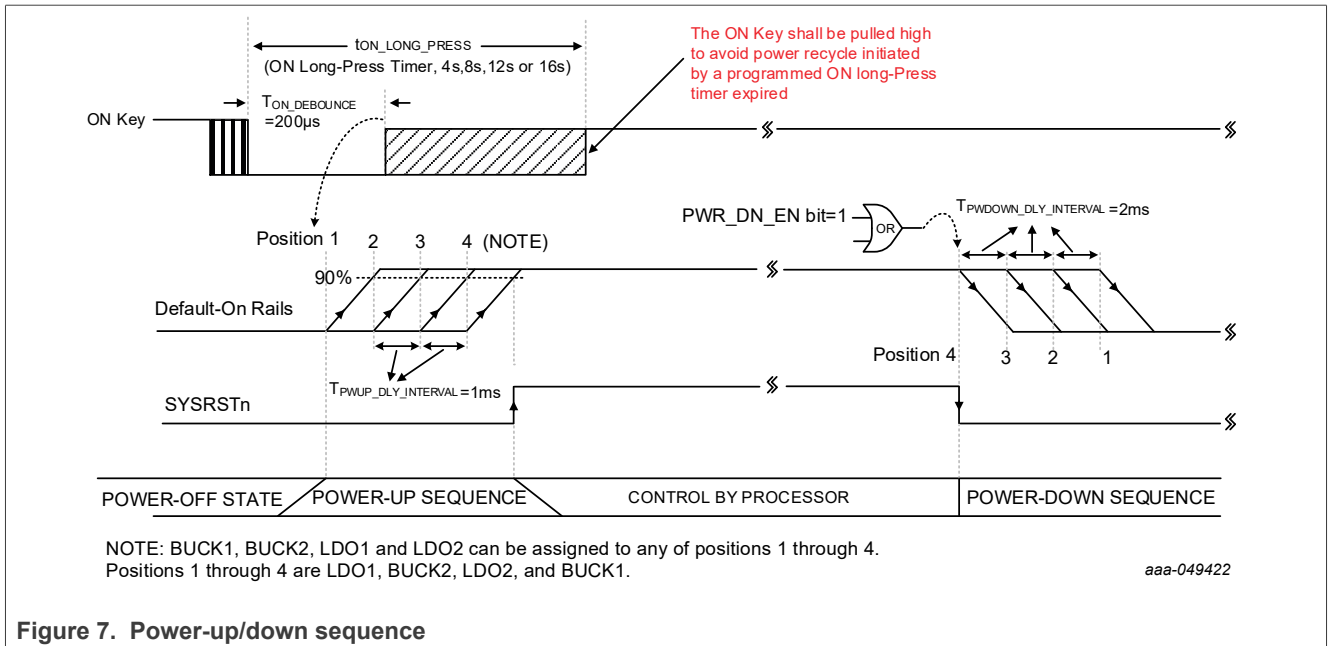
$t_{ON\_LONG\_PRESS}$
(ON Long-Press Timer, 4s,8s,12s or 16s)

The ON Key shall be pulled high to avoid power recycle initiated by a programmed ON long-Press timer expired

$T_{ON\_DEBOUNCE}$ =200µs

ON Key

Position 1 2 3 4 (NOTE)

90%

Default-On Rails

PWR_DN_EN bit=1

OR

$T_{PWDOWN\_DLY\_INTERVAL}$ =2ms

Position 4

3 2 1

$T_{PWUP\_DLY\_INTERVAL}$ =1ms

SYSRSTn

POWER-OFF STATE | POWER-UP SEQUENCE | CONTROL BY PROCESSOR | POWER-DOWN SEQUENCE

NOTE: BUCK1, BUCK2, LDO1 and LDO2 can be assigned to any of positions 1 through 4.
Positions 1 through 4 are LDO1, BUCK2, LDO2, and BUCK1.

aaa-049422

Figure 7. Power-up/down sequence